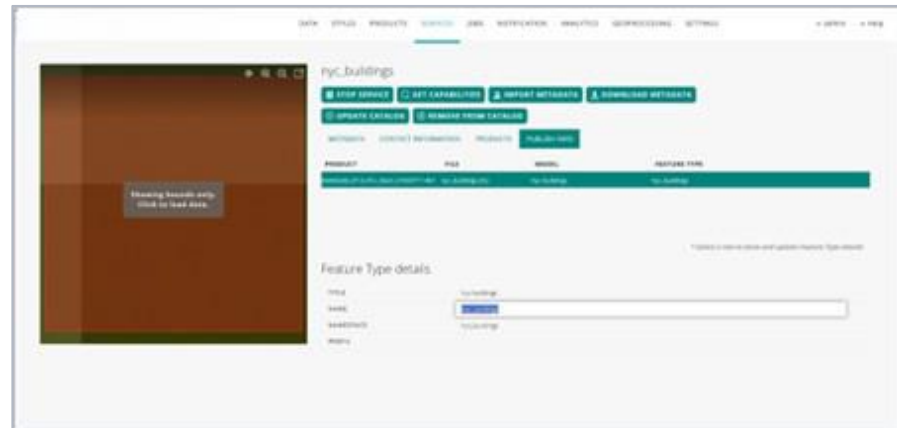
DATA STYLES PRODUCTS SERVICES JOBS NOTIFICATION ANALYTICS GEOPROCESSING SETTINGS

admin help

nyc_buildings

STOP SERVICE GET CAPABILITIES IMPORT METADATA DOWNLOAD METADATA

UPDATE CATALOG REMOVE FROM CATALOG

METADATA CONTACT INFORMATION PRODUCTS PUBLISH INFO

| PRODUCT | FILE | MODEL | FEATURE TYPE |
|---|---|---|---|
| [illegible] | nyc_buildings | nyc_buildings | nyc_buildings |

Showing bounds only. Click to load data.

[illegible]

Feature Type details

TITLE nyc_buildings

NAME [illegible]

NAMESPACE nyc_buildings

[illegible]